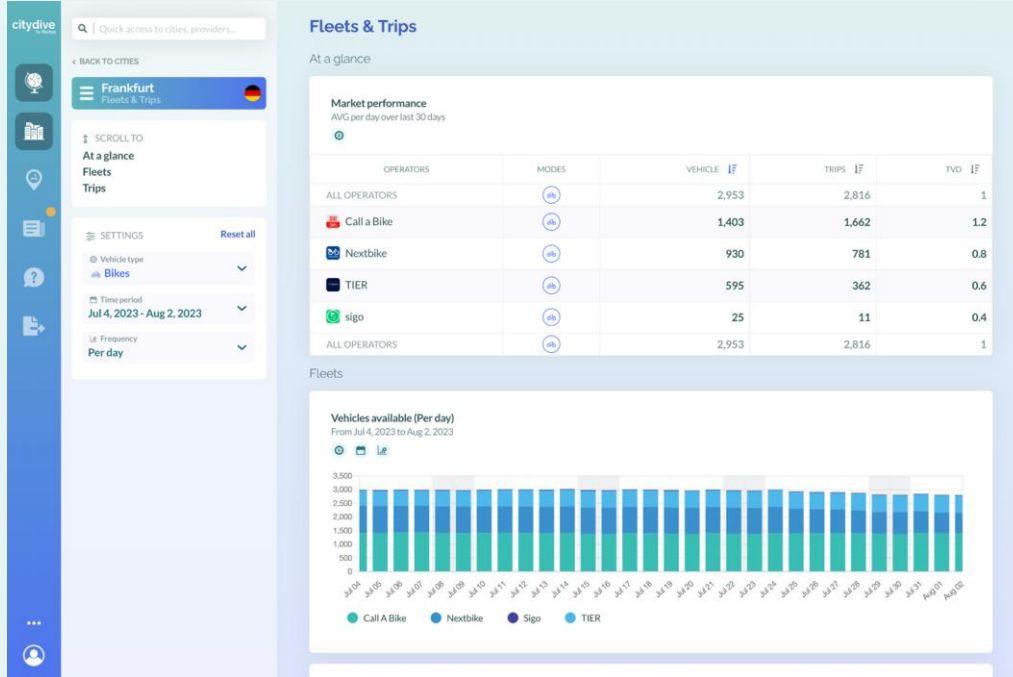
citydive

Quick access to cities, providers...

< BACK TO CITIES

Frankfurt
Fleets & Trips

SCROLL TO
At a glance
Fleets
Trips

SETTINGS
Reset all

Vehicle type
Bikes

Time period
Jul 4, 2023 - Aug 2, 2023

Frequency
Per day

Fleets & Trips

At a glance

Market performance
AVG per day over last 30 days

| OPERATORS | MODES | VEHICLE | TRIPS | TVD |
|---|---|---|---|---|
| ALL OPERATORS | | 2,953 | 2,816 | 1 |
| Call a Bike | | 1,403 | 1,662 | 1.2 |
| Nextbike | | 930 | 781 | 0.8 |
| TIER | | 595 | 362 | 0.6 |
| sigo | | 25 | 11 | 0.4 |
| ALL OPERATORS | | 2,953 | 2,816 | 1 |

Fleets

Vehicles available (Per day)
From Jul 4, 2023 to Aug 2, 2023

3,500
3,000
2,500
2,000
1,500
1,000
500
0

Jul 04 Jul 05 Jul 06 Jul 07 Jul 08 Jul 09 Jul 10 Jul 11 Jul 12 Jul 13 Jul 14 Jul 15 Jul 16 Jul 17 Jul 18 Jul 19 Jul 20 Jul 21 Jul 22 Jul 23 Jul 24 Jul 25 Jul 26 Jul 27 Jul 28 Jul 29 Jul 30 Jul 31 Aug 01 Aug 02

Call A Bike Nextbike Sigo TIER